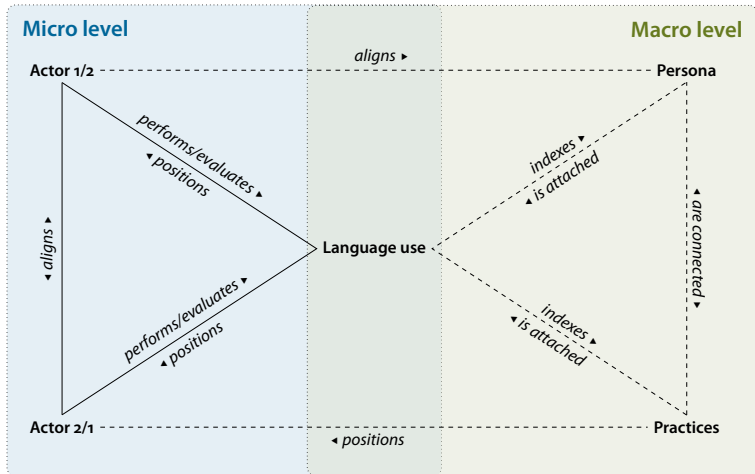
Micro level

Macro level

aligns ▸

Actor 1/2

Persona

performs/evaluates ▸

◂ positions

indexes ▾

▴ is attached

▴ aligns ▾

Language use

▴ are connected ▾

performs/evaluates ▸

▴ positions

indexes ▾

▴ is attached

Actor 2/1

◂ positions

Practices